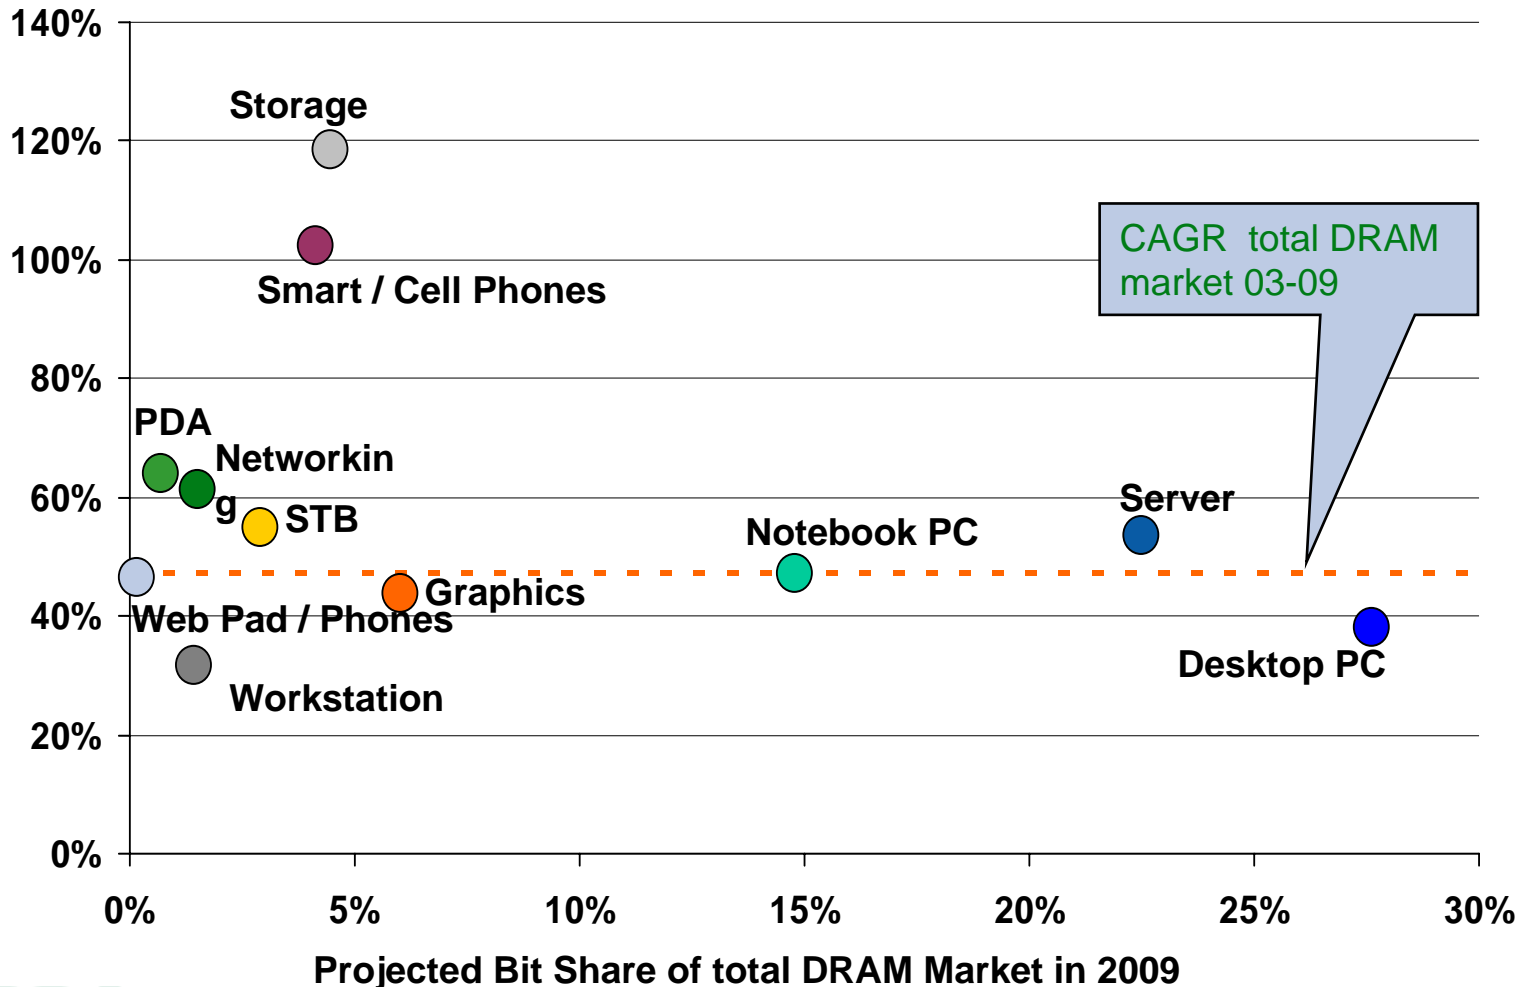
140%
120%
100%
80%
60%
40%
20%
0%

Storage
Smart / Cell Phones
PDA
Networking
STB
Web Pad / Phones
Graphics
Workstation
Notebook PC
Server
Desktop PC

CAGR total DRAM market 03-09

0%
5%
10%
15%
20%
25%
30%

Projected Bit Share of total DRAM Market in 2009